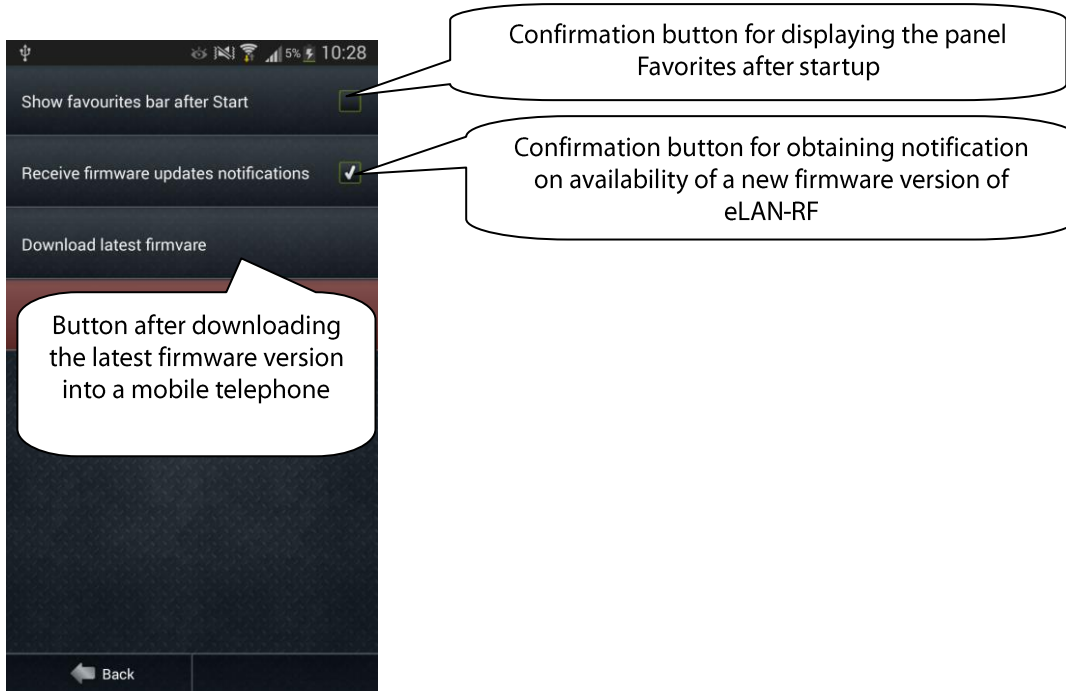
5% 10:28

Show favourites bar after Start

Confirmation button for displaying the panel Favorites after startup

Receive firmware updates notifications

Confirmation button for obtaining notification on availability of a new firmware version of eLAN-RF

Download latest firmvare

Button after downloading the latest firmware version into a mobile telephone

Back